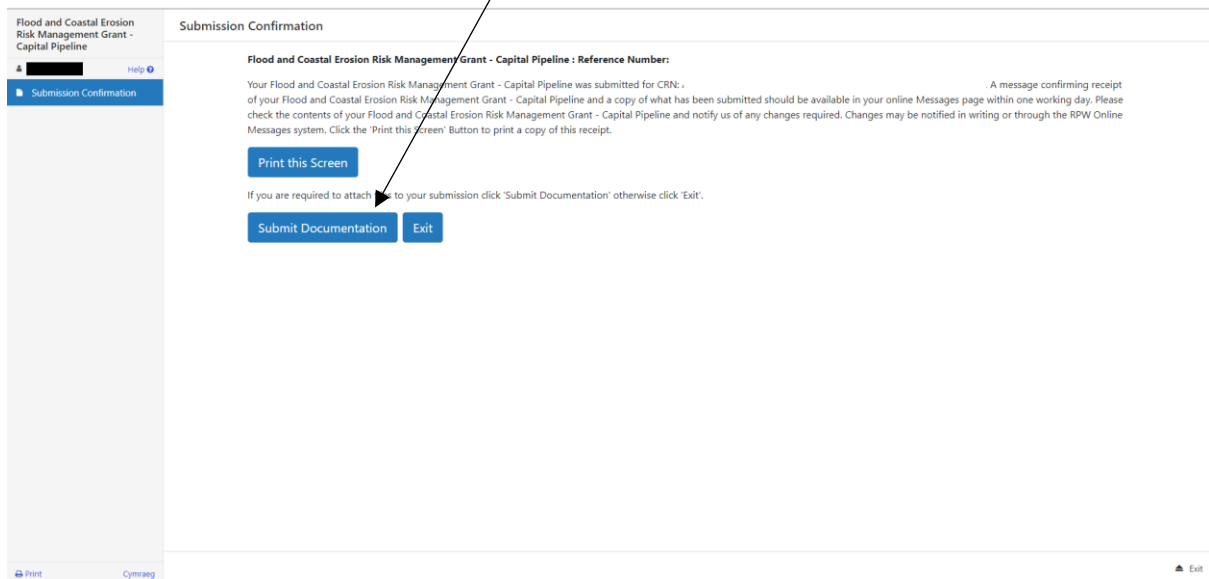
Flood and Coastal Erosion Risk Management Grant - Capital Pipeline

Help

Submission Confirmation

Submission Confirmation

Flood and Coastal Erosion Risk Management Grant - Capital Pipeline : Reference Number:

Your Flood and Coastal Erosion Risk Management Grant - Capital Pipeline was submitted for CRN: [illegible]. A message confirming receipt of your Flood and Coastal Erosion Risk Management Grant - Capital Pipeline and a copy of what has been submitted should be available in your online Messages page within one working day. Please check the contents of your Flood and Coastal Erosion Risk Management Grant - Capital Pipeline and notify us of any changes required. Changes may be notified in writing or through the RPW Online Messages system. Click the 'Print this Screen' Button to print a copy of this receipt.

Print this Screen

If you are required to attach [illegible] to your submission click 'Submit Documentation' otherwise click 'Exit'.

Submit Documentation

Exit

Print

Cymraeg

Exit